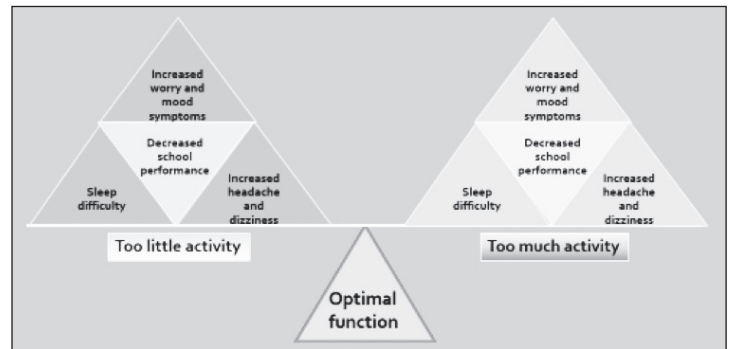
Increased worry and mood symptoms

Decreased school performance

Sleep difficulty

Increased headache and dizziness

Too little activity

Increased worry and mood symptoms

Decreased school performance

Sleep difficulty

Increased headache and dizziness

Too much activity

Optimal function